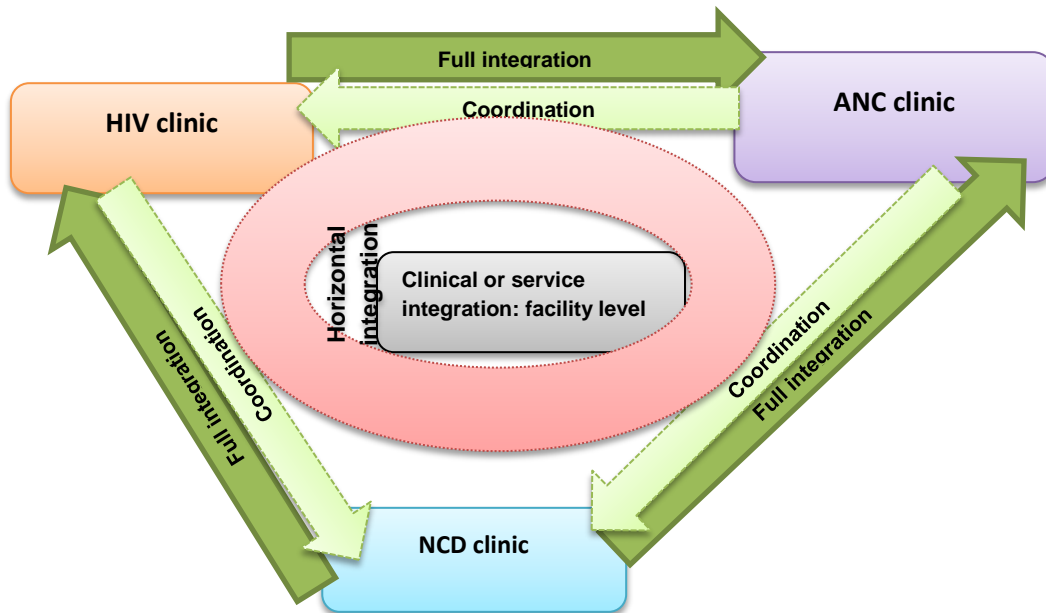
Full integration

Coordination

HIV clinic

ANC clinic

Horizontal integration

Clinical or service integration: facility level

Coordination

Full integration

Coordination

Full integration

NCD clinic